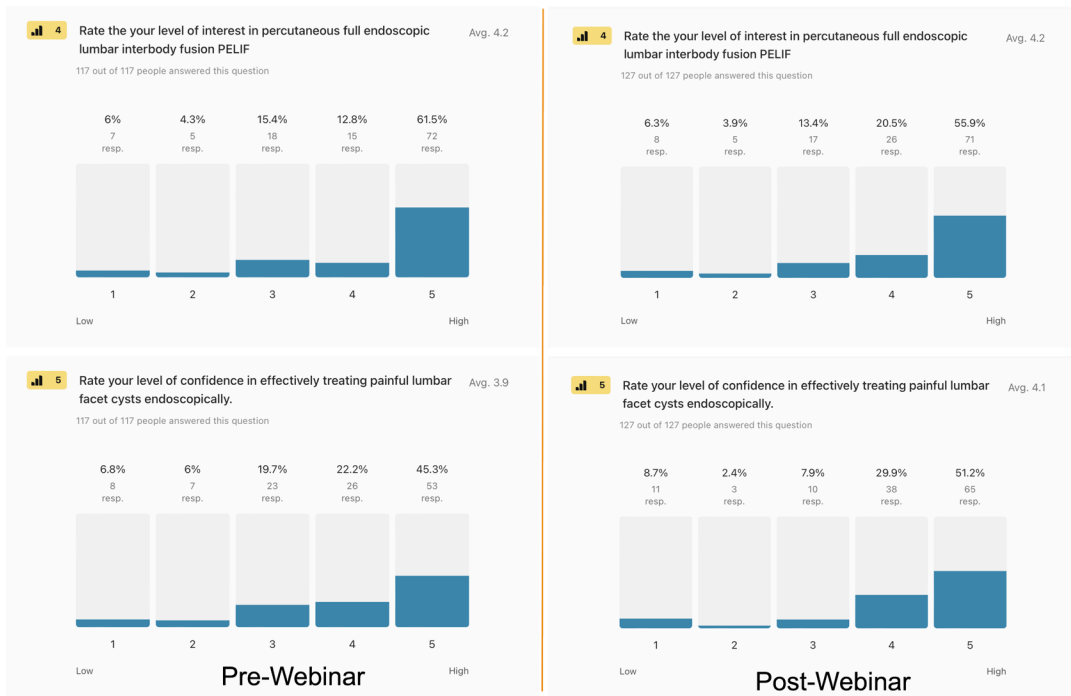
4 Rate the your level of interest in percutaneous full endoscopic lumbar interbody fusion PELIF
Avg. 4.2
117 out of 117 people answered this question

| 6% | 4.3% | 15.4% | 12.8% | 61.5% |
|---|---|---|---|---|
| 7 resp. | 5 resp. | 18 resp. | 15 resp. | 72 resp. |
| 1 | 2 | 3 | 4 | 5 |

Low High

5 Rate your level of confidence in effectively treating painful lumbar facet cysts endoscopically.
Avg. 3.9
117 out of 117 people answered this question

| 6.8% | 6% | 19.7% | 22.2% | 45.3% |
|---|---|---|---|---|
| 8 resp. | 7 resp. | 23 resp. | 26 resp. | 53 resp. |
| 1 | 2 | 3 | 4 | 5 |

Low High

Pre-Webinar

4 Rate the your level of interest in percutaneous full endoscopic lumbar interbody fusion PELIF
Avg. 4.2
127 out of 127 people answered this question

| 6.3% | 3.9% | 13.4% | 20.5% | 55.9% |
|---|---|---|---|---|
| 8 resp. | 5 resp. | 17 resp. | 26 resp. | 71 resp. |
| 1 | 2 | 3 | 4 | 5 |

Low High

5 Rate your level of confidence in effectively treating painful lumbar facet cysts endoscopically.
Avg. 4.1
127 out of 127 people answered this question

| 8.7% | 2.4% | 7.9% | 29.9% | 51.2% |
|---|---|---|---|---|
| 11 resp. | 3 resp. | 10 resp. | 38 resp. | 65 resp. |
| 1 | 2 | 3 | 4 | 5 |

Low High

Post-Webinar